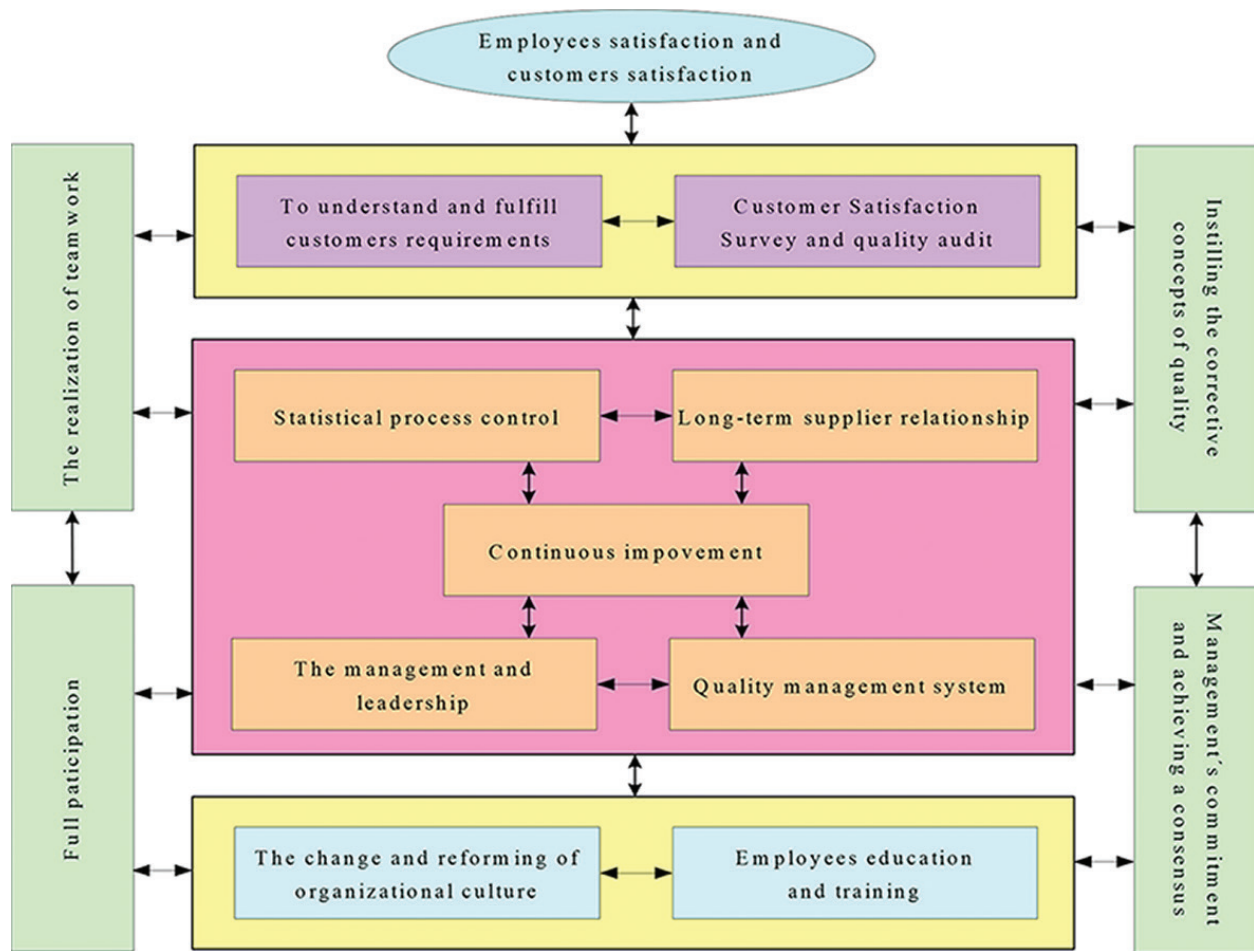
Employees satisfaction and customers satisfaction

The realization of teamwork

To understand and fulfill customers requirements

Customer Satisfaction Survey and quality audit

Instilling the corrective concepts of quality

Statistical process control

Long-term supplier relationship

Continuous impovement

The management and leadership

Quality management system

Full paticipation

Management's commitment and achieving a consensus

The change and reforming of organizational culture

Employees education and training